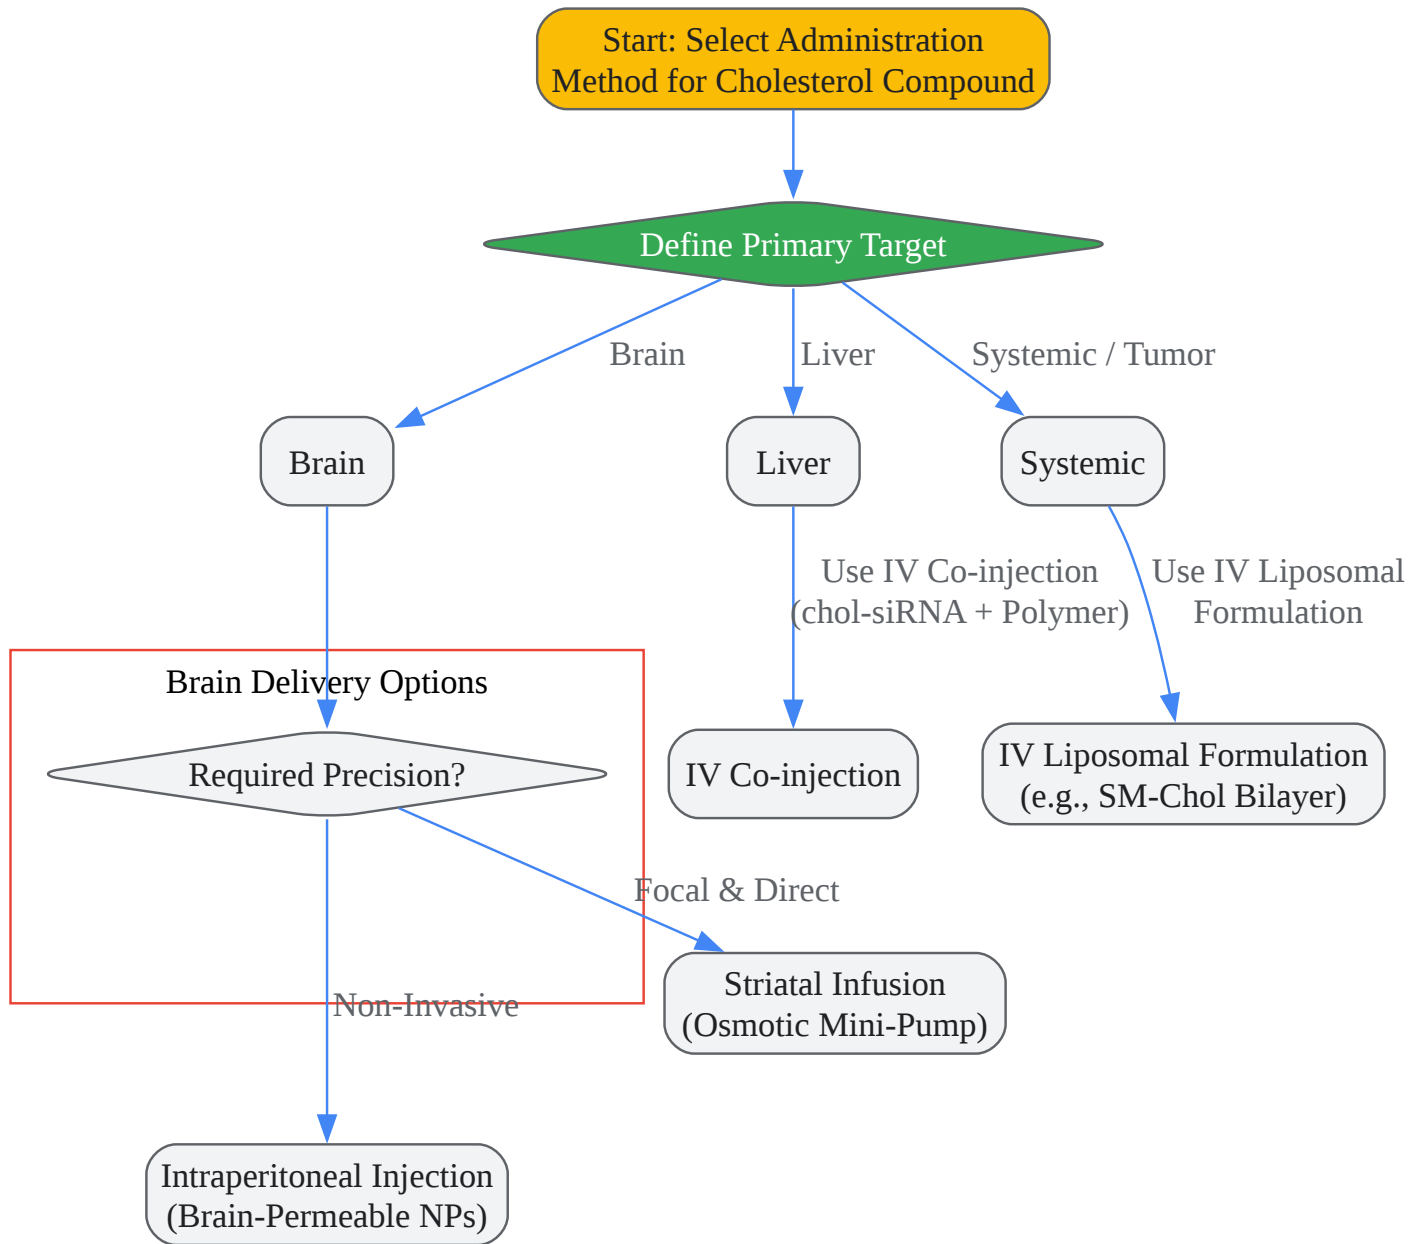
Start: Select Administration Method for Cholesterol Compound

Define Primary Target

Brain

Liver

Systemic / Tumor

Brain

Liver

Systemic

Use IV Co-injection (chol-siRNA + Polymer)

Use IV Liposomal Formulation

Brain Delivery Options

Required Precision?

IV Co-injection

IV Liposomal Formulation (e.g., SM-Chol Bilayer)

Focal & Direct

Striatal Infusion (Osmotic Mini-Pump)

Non-Invasive

Intraperitoneal Injection (Brain-Permeable NPs)